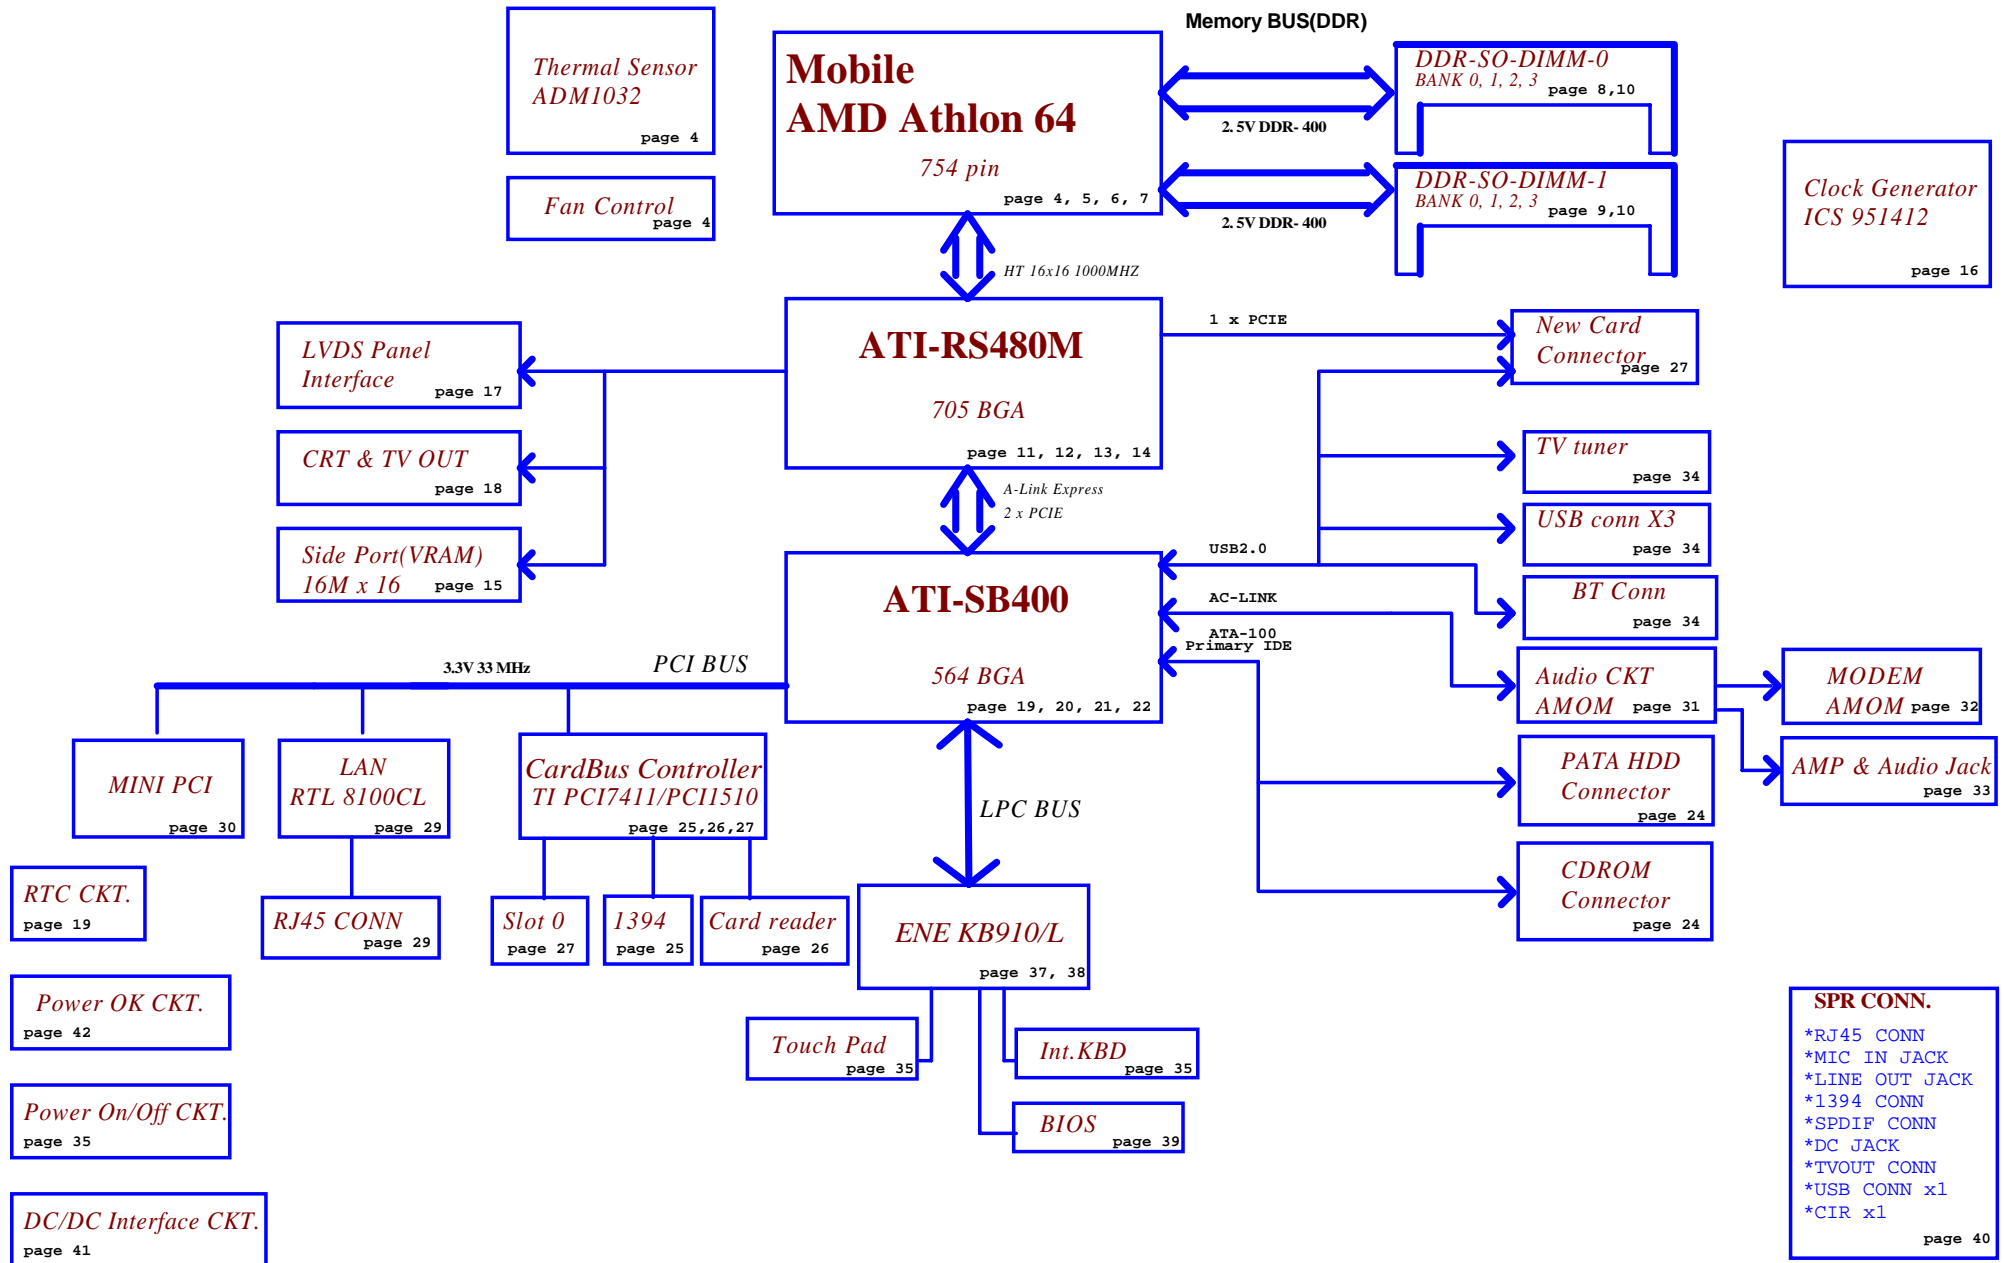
Thermal Sensor
ADM1032
page 4

Fan Control
page 4

Mobile
AMD Athlon 64
754 pin
page 4, 5, 6, 7

Memory BUS(DDR)

DDR-SO-DIMM-0
BANK 0, 1, 2, 3
page 8,10

2.5V DDR- 400

DDR-SO-DIMM-1
BANK 0, 1, 2, 3
page 9,10

2.5V DDR- 400

Clock Generator
ICS 951412
page 16

HT 16x16 1000MHZ

LVDS Panel
Interface
page 17

CRT & TV OUT
page 18

Side Port(VRAM)
16M x 16
page 15

ATI-RS480M
705 BGA
page 11, 12, 13, 14

1 x PCIE

New Card
Connector
page 27

TV tuner
page 34

USB conn X3
page 34

BT Conn
page 34

A-Link Express
2 x PCIE

USB2.0

AC-LINK

ATA-100
Primary IDE

ATI-SB400
564 BGA
page 19, 20, 21, 22

3.3V 33 MHz

PCI BUS

Audio CKT
AMOM
page 31

MODEM
AMOM
page 32

AMP & Audio Jack
page 33

PATA HDD
Connector
page 24

CDROM
Connector
page 24

MINI PCI
page 30

LAN
RTL 8100CL
page 29

CardBus Controller
TI PCI7411/PCI1510
page 25,26,27

LPC BUS

RTC CKT.
page 19

RJ45 CONN
page 29

Slot 0
page 27

1394
page 25

Card reader
page 26

ENE KB910/L
page 37, 38

Power OK CKT.
page 42

Touch Pad
page 35

Int.KBD
page 35

BIOS
page 39

Power On/Off CKT.
page 35

DC/DC Interface CKT.
page 41

SPR CONN.
*RJ45 CONN
*MIC IN JACK
*LINE OUT JACK
*1394 CONN
*SPDIF CONN
*DC JACK
*TVOUT CONN
*USB CONN x1
*CIR x1
page 40